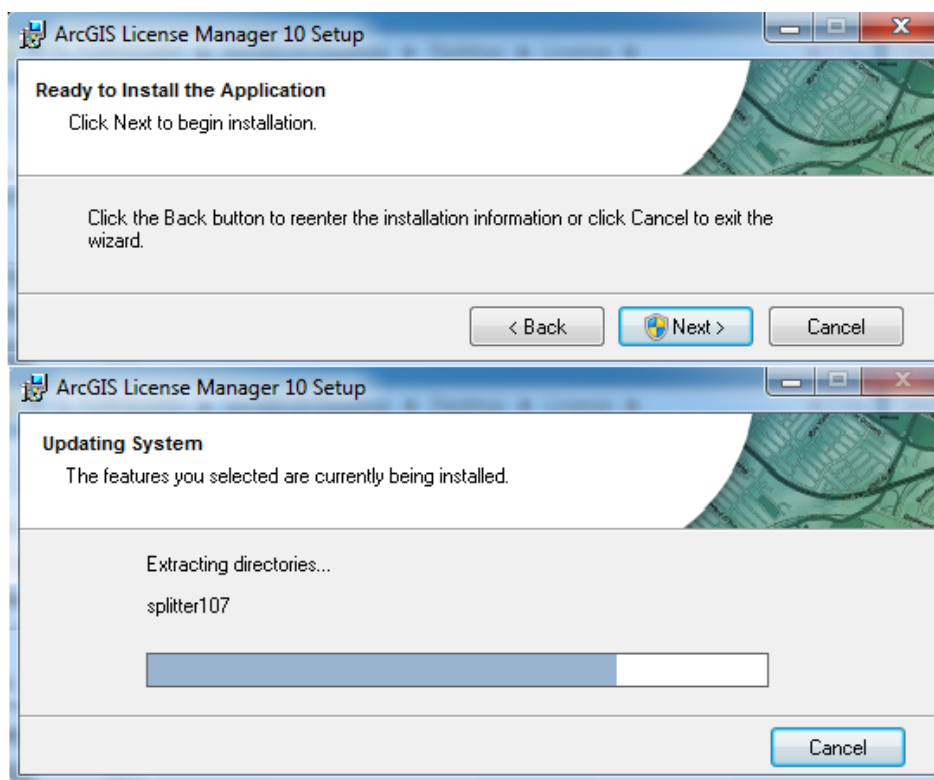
ArcGIS License Manager 10 Setup

Ready to Install the Application

Click Next to begin installation.

Click the Back button to reenter the installation information or click Cancel to exit the wizard.

< Back

Next >

Cancel

ArcGIS License Manager 10 Setup

Updating System

The features you selected are currently being installed.

Extracting directories...

splitter107

Cancel